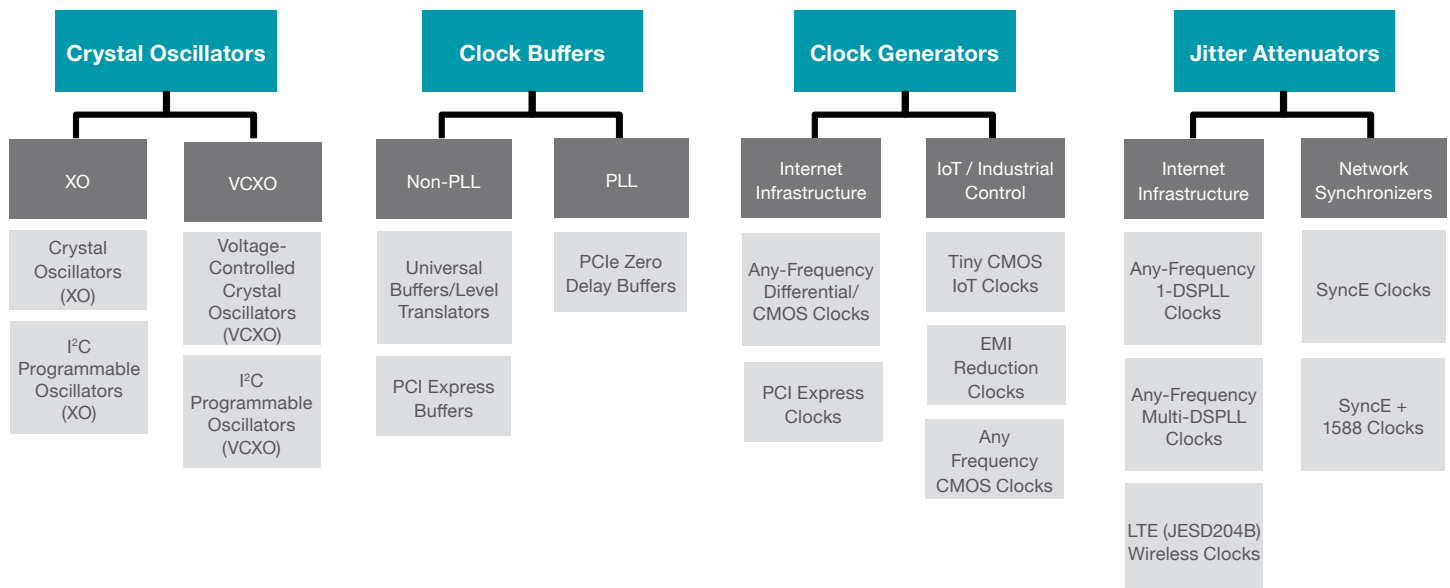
Crystal Oscillators

XO

Crystal Oscillators (XO)

I$^2$C Programmable Oscillators (XO)

VCXO

Voltage-Controlled Crystal Oscillators (VCXO)

I$^2$C Programmable Oscillators (VCXO)

Clock Buffers

Non-PLL

Universal Buffers/Level Translators

PCI Express Buffers

PLL

PCIe Zero Delay Buffers

Clock Generators

Internet Infrastructure

Any-Frequency Differential/ CMOS Clocks

PCI Express Clocks

IoT / Industrial Control

Tiny CMOS IoT Clocks

EMI Reduction Clocks

Any Frequency CMOS Clocks

Jitter Attenuators

Internet Infrastructure

Any-Frequency 1-DSPLL Clocks

Any-Frequency Multi-DSPLL Clocks

LTE (JESD204B) Wireless Clocks

Network Synchronizers

SyncE Clocks

SyncE + 1588 Clocks